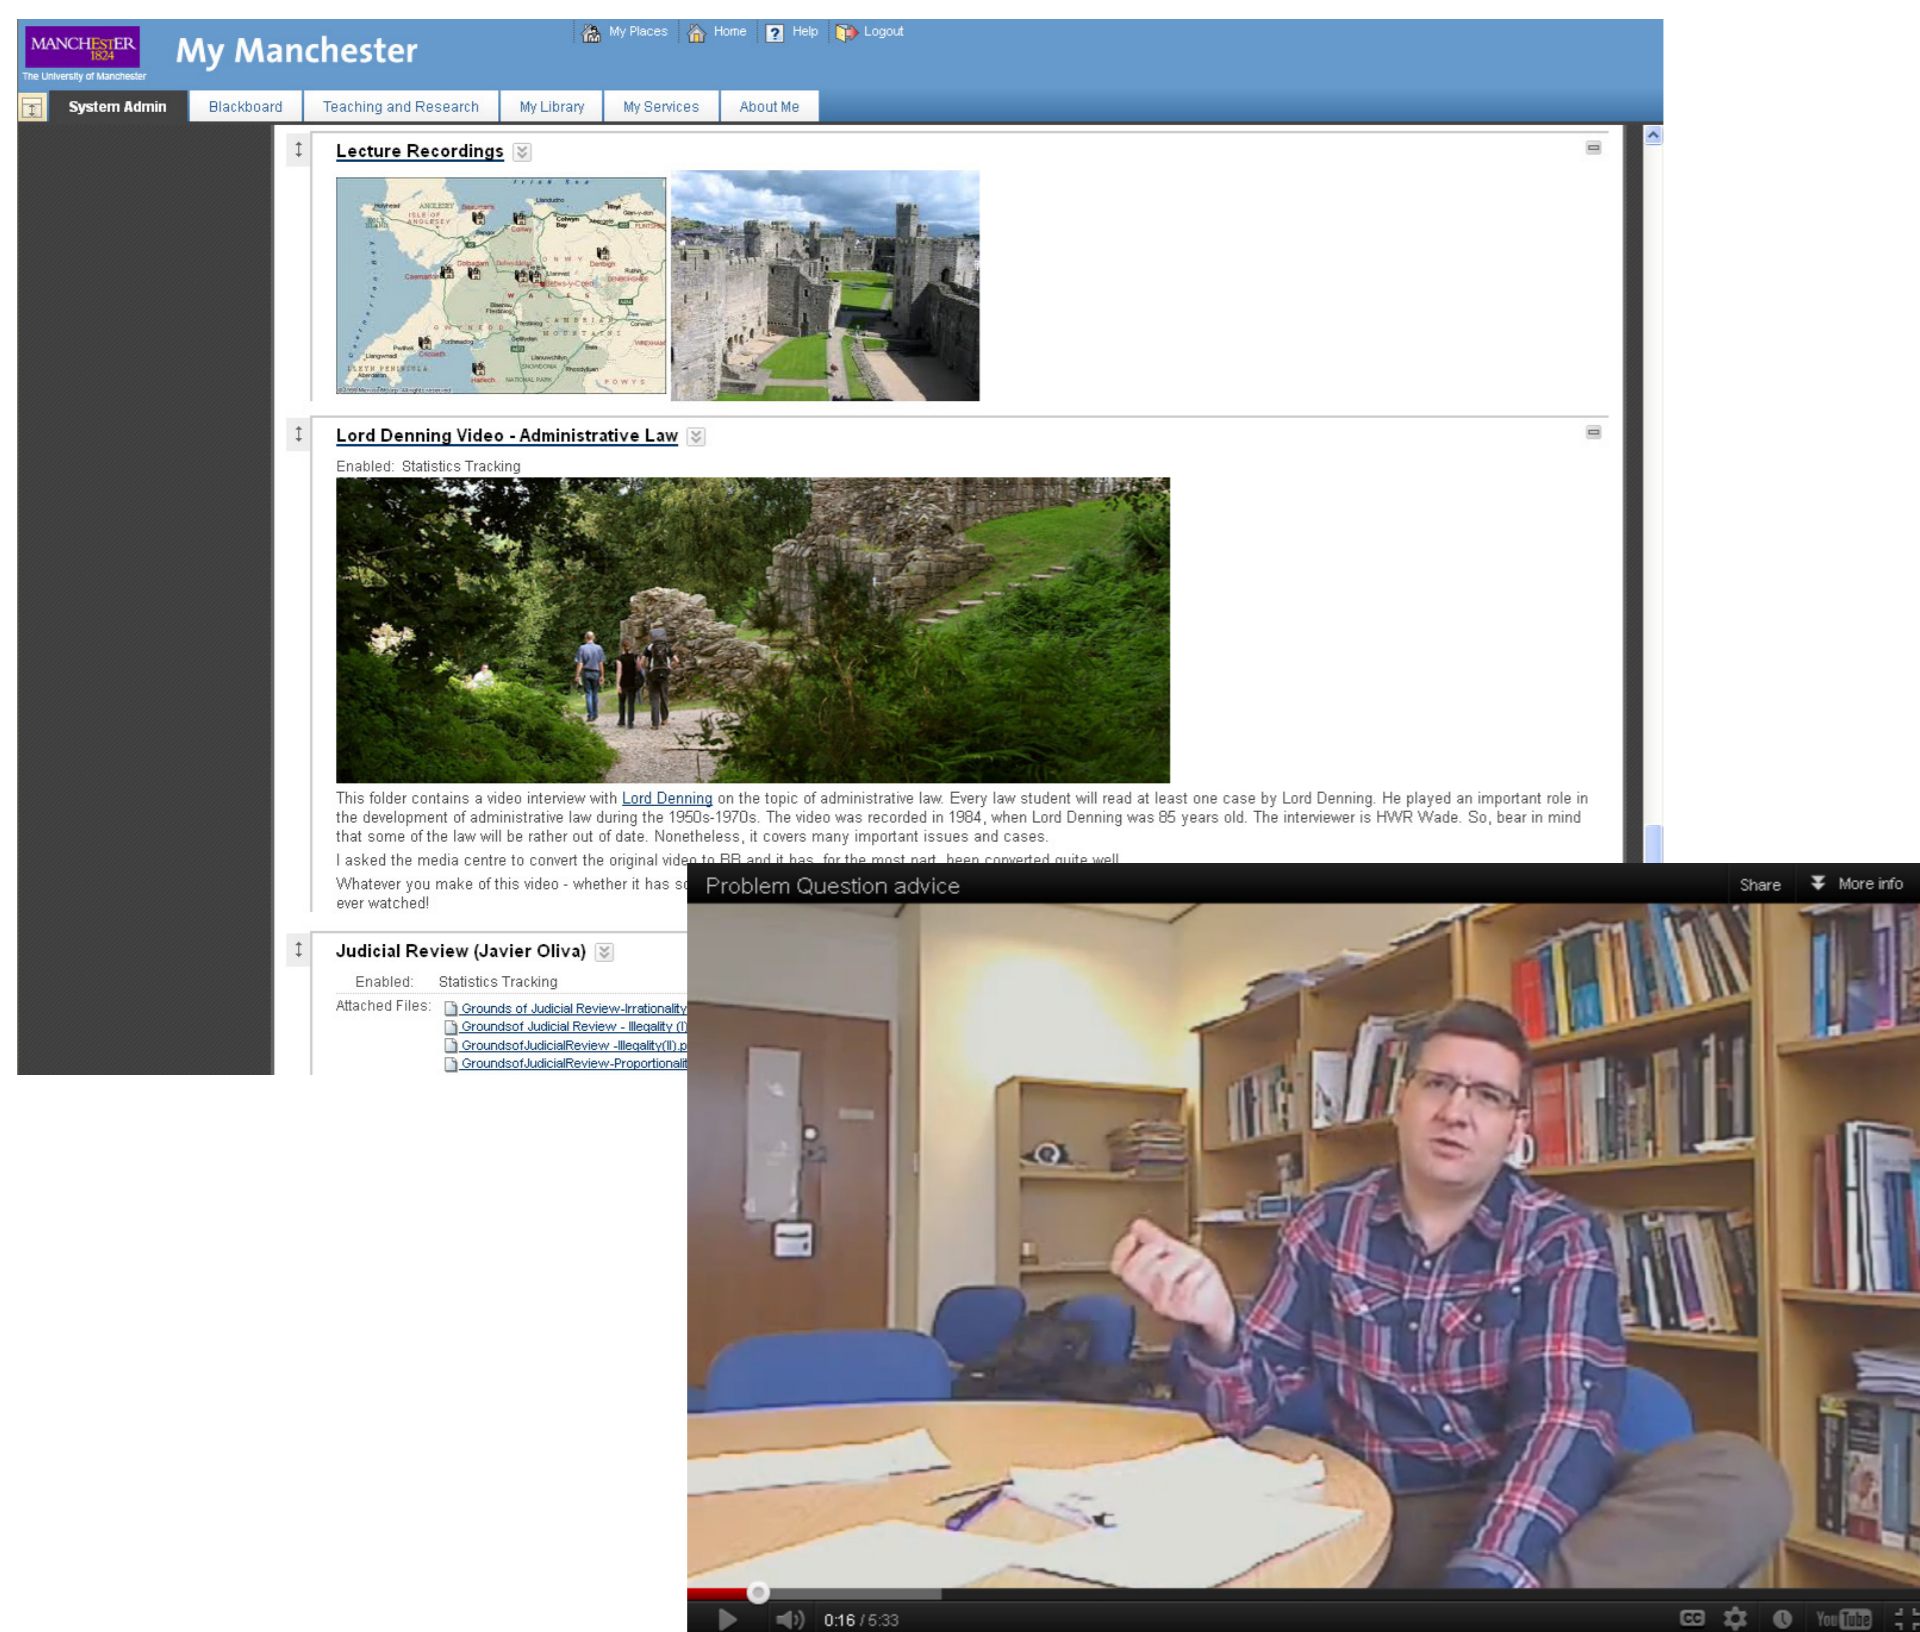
MANCHESTER 1824
The University of Manchester

My Manchester

My Places | Home | Help | Logout

System Admin | Blackboard | Teaching and Research | My Library | My Services | About Me

Lecture Recordings

Lord Denning Video - Administrative Law

Enabled: Statistics Tracking

This folder contains a video interview with Lord Denning on the topic of administrative law. Every law student will read at least one case by Lord Denning. He played an important role in the development of administrative law during the 1950s-1970s. The video was recorded in 1984, when Lord Denning was 85 years old. The interviewer is HWR Wade. So, bear in mind that some of the law will be rather out of date. Nonetheless, it covers many important issues and cases.

I asked the media centre to convert the original video to BB and it has, for the most part, been converted quite well.

Whatever you make of this video - whether it has s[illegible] ever watched!

Judicial Review (Javier Oliva)

Enabled: Statistics Tracking

Attached Files: Grounds of Judicial Review-Irrationality
Groundsof Judicial Review - Illegality (I
GroundsofJudicialReview -Illegality(II).p
GroundsofJudicialReview-Proportionali

Problem Question advice

Share | More info

0:16 / 5:33